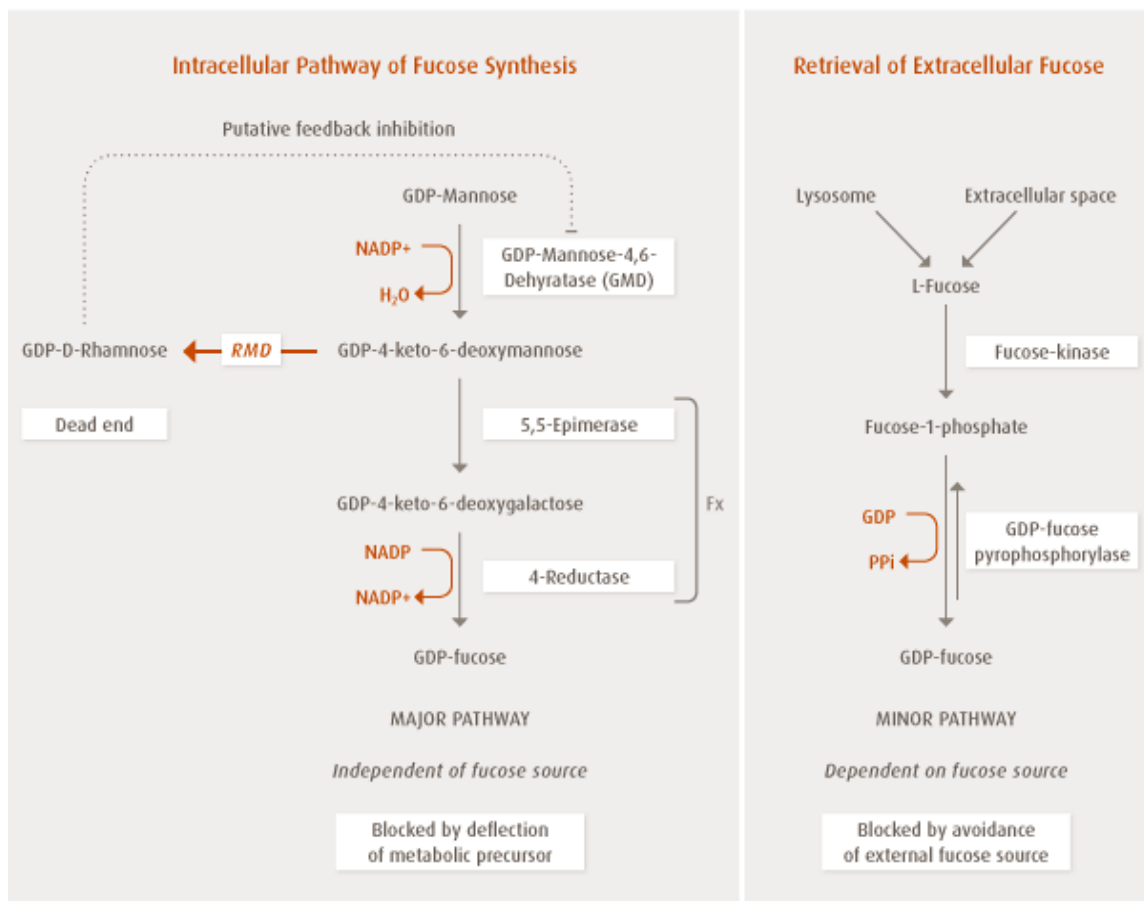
Intracellular Pathway of Fucose Synthesis

Putative feedback inhibition

GDP-Mannose

NADP+

$H_2O$

GDP-Mannose-4,6-Dehyratase (GMD)

GDP-D-Rhamnose

RMD

GDP-4-keto-6-deoxymannose

Dead end

5,5-Epimerase

Fx

GDP-4-keto-6-deoxygalactose

NADP

NADP+

4-Reductase

GDP-fucose

MAJOR PATHWAY

Independent of fucose source

Blocked by deflection of metabolic precursor

Retrieval of Extracellular Fucose

Lysosome

Extracellular space

L-Fucose

Fucose-kinase

Fucose-1-phosphate

GDP

PPi

GDP-fucose pyrophosphorylase

GDP-fucose

MINOR PATHWAY

Dependent on fucose source

Blocked by avoidance of external fucose source